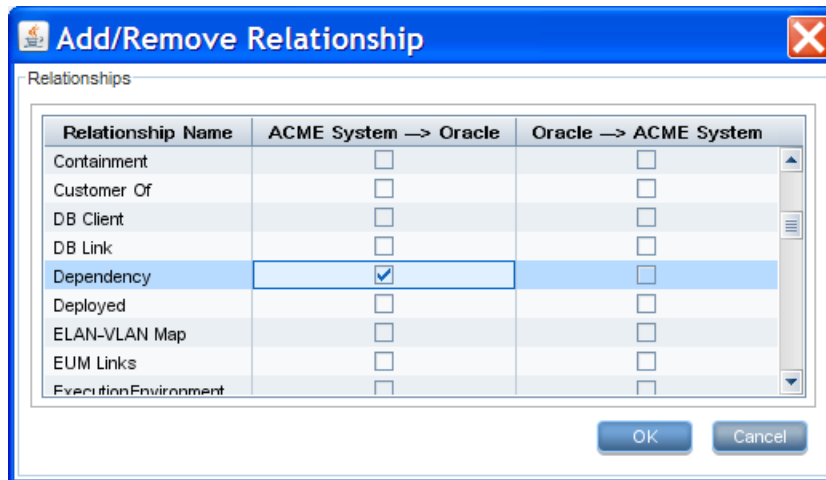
Add/Remove Relationship

Relationships

| Relationship Name | ACME System —> Oracle | Oracle —> ACME System |
|---|---|---|
| Containment | | |
| Customer Of | | |
| DB Client | | |
| DB Link | | |
| Dependency | ✓ | |
| Deployed | | |
| ELAN-VLAN Map | | |
| EUM Links | | |
| ExecutionEnvironment | | |

OK Cancel